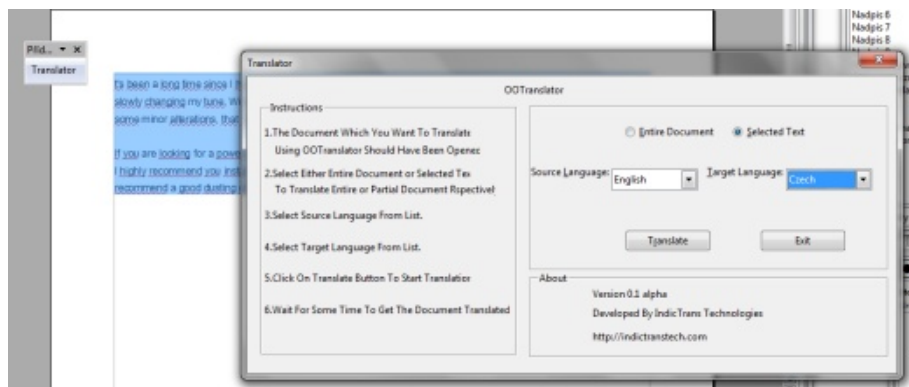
Přid... ▾ ×
Translator

Nadpis 6
Nadpis 7
Nadpis 8

It's been a long time since I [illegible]
slowly changing my tune. W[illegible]
some minor alterations, that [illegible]

If you are looking for a pow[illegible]
I highly recommend you inst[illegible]
recommend a good dusting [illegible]

Translator

OOTranslator

Instructions

1.The Document Which You Want To Translate Using OOTranslator Should Have Been Opened

2.Select Either Entire Document or Selected Tex To Translate Entire or Partial Document Rspectivel

3.Select Source Language From List.

4.Select Target Language From List.

5.Click On Translate Button To Start Translation

6.Wait For Some Time To Get The Document Translated

Entire Document
Selected Text

Source Language: English
Target Language: Czech

Translate
Exit

About
Version 0.1 alpha
Developed By IndicTrans Technologies
http://indictranstech.com